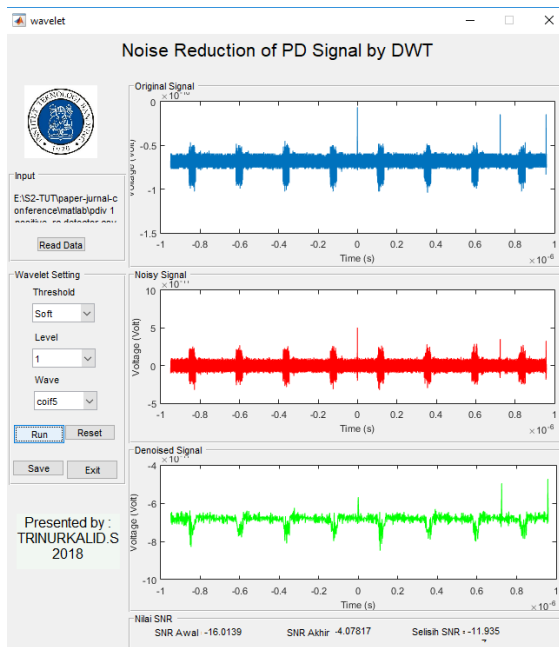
wavelet

Noise Reduction of PD Signal by DWT

INSTITUT TEKNOLOGI BANDUNG 1920

Input

E:\S2-TUT\paper-jurnal-conference\matlab\pdiv 1 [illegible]

Read Data

Wavelet Setting

Threshold

Soft

Level

1

Wave

coif5

Run

Reset

Save

Exit

Presented by : TRINURKALID.S 2018

Original Signal

$\times 10^{-10}$

0

-0.5

-1

-1.5

Voltage (Volt)

-1 -0.8 -0.6 -0.4 -0.2 0 0.2 0.4 0.6 0.8 1

Time (s)

$\times 10^{-6}$

Noisy Signal

$\times 10^{-11}$

10

5

0

-5

Voltage (Volt)

-1 -0.8 -0.6 -0.4 -0.2 0 0.2 0.4 0.6 0.8 1

Time (s)

$\times 10^{-6}$

Denoised Signal

-4

-6

-8

-10

Voltage (Volt)

-1 -0.8 -0.6 -0.4 -0.2 0 0.2 0.4 0.6 0.8 1

Time (s)

$\times 10^{-6}$

Nilai SNR

SNR Awal -16.0139

SNR Akhir -4.07817

Selisih SNR : -11.935